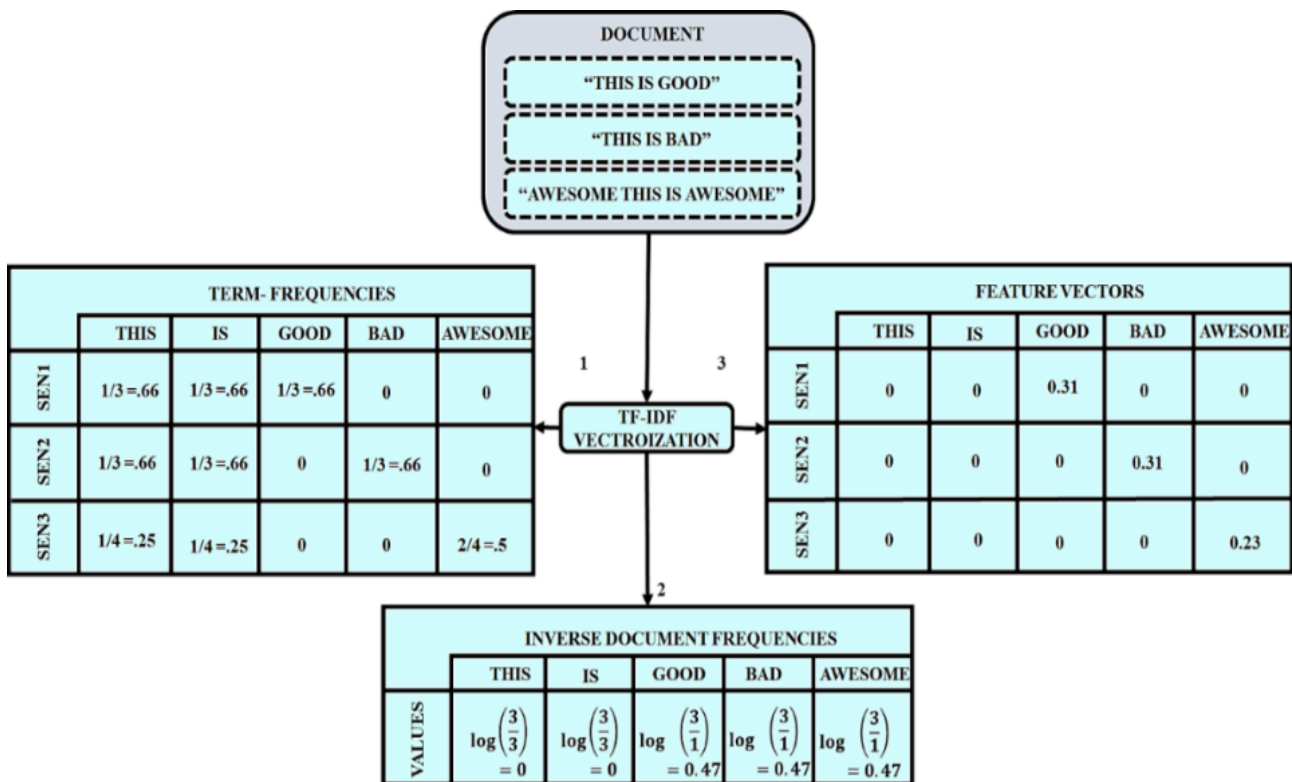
DOCUMENT

"THIS IS GOOD"

"THIS IS BAD"

"AWESOME THIS IS AWESOME"

TERM- FREQUENCIES

| | THIS | IS | GOOD | BAD | AWESOME |
|---|---|---|---|---|---|
| SEN1 | 1/3 =.66 | 1/3 =.66 | 1/3 =.66 | 0 | 0 |
| SEN2 | 1/3 =.66 | 1/3 =.66 | 0 | 1/3 =.66 | 0 |
| SEN3 | 1/4 =.25 | 1/4 =.25 | 0 | 0 | 2/4 =.5 |

1

3

TF-IDF VECTROIZATION

FEATURE VECTORS

| | THIS | IS | GOOD | BAD | AWESOME |
|---|---|---|---|---|---|
| SEN1 | 0 | 0 | 0.31 | 0 | 0 |
| SEN2 | 0 | 0 | 0 | 0.31 | 0 |
| SEN3 | 0 | 0 | 0 | 0 | 0.23 |

2

INVERSE DOCUMENT FREQUENCIES

| | THIS | IS | GOOD | BAD | AWESOME |
|---|---|---|---|---|---|
| VALUES | $\log\left(\frac{3}{3}\right) = 0$ | $\log\left(\frac{3}{3}\right) = 0$ | $\log\left(\frac{3}{1}\right) = 0.47$ | $\log\left(\frac{3}{1}\right) = 0.47$ | $\log\left(\frac{3}{1}\right) = 0.47$ |